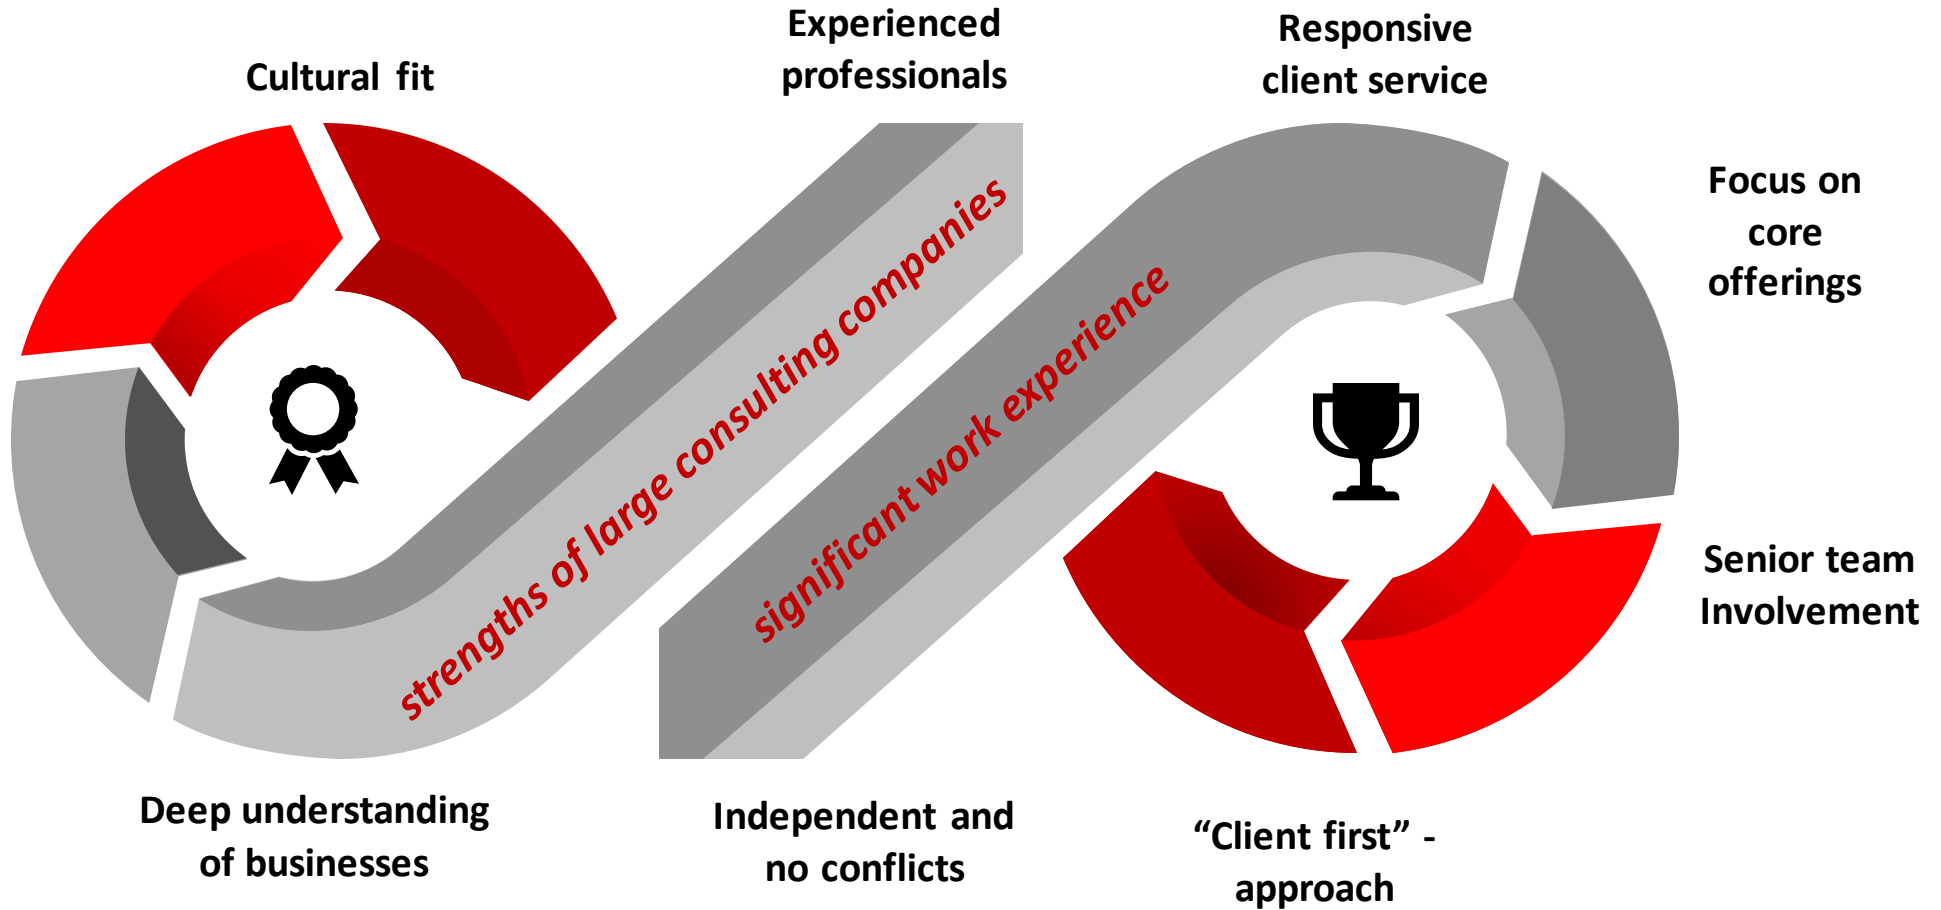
Experienced professionals

Cultural fit

Responsive client service

Focus on core offerings

strengths of large consulting companies

significant work experience

Senior team Involvement

Deep understanding of businesses

Independent and no conflicts

“Client first” - approach